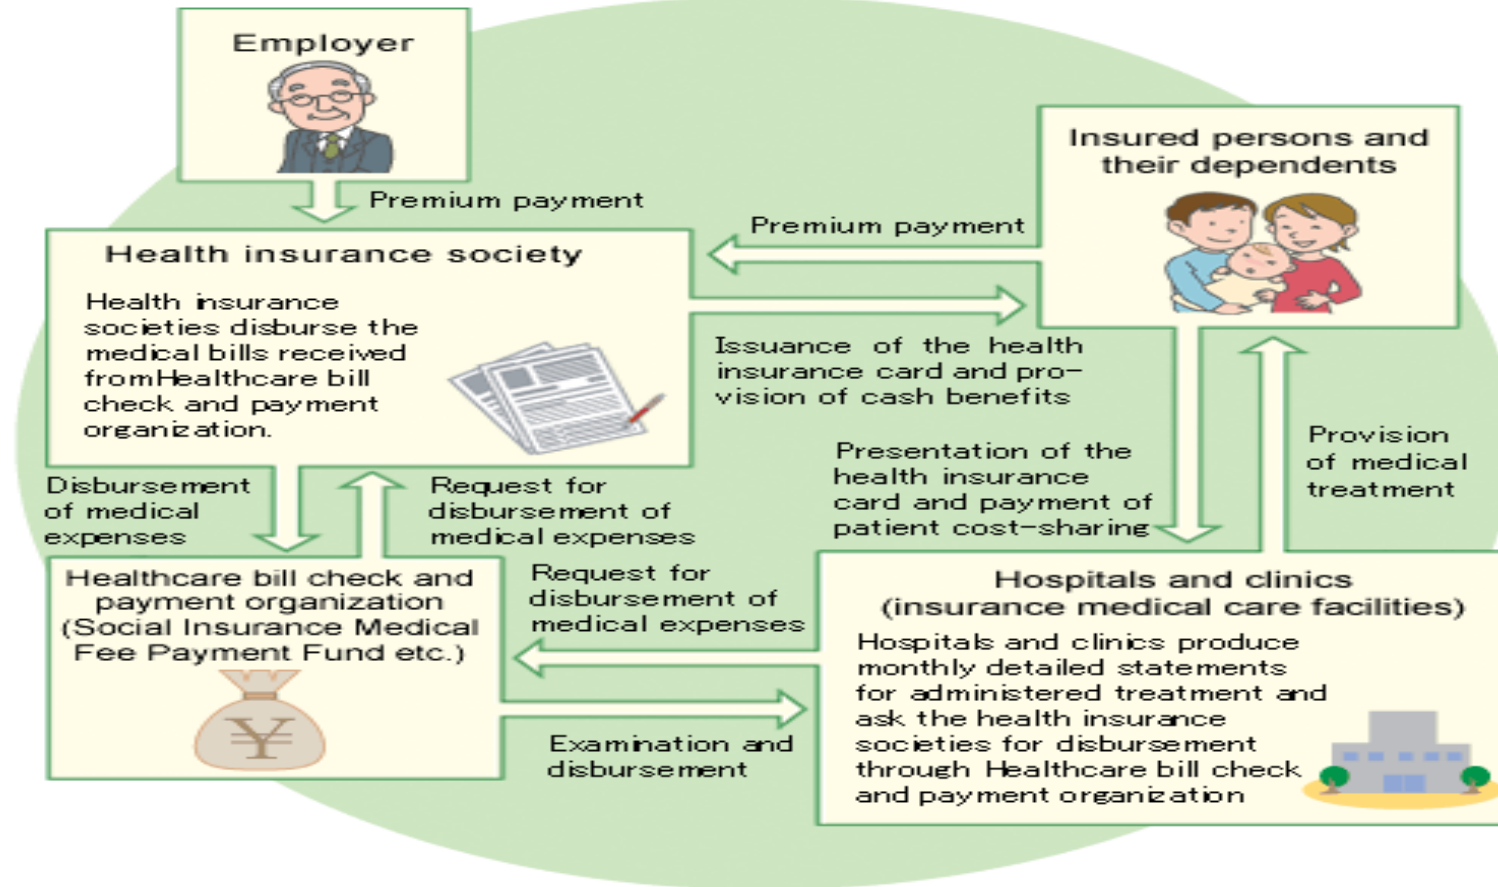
Employer

Premium payment

Insured persons and their dependents

Premium payment

Health insurance society

Health insurance societies disburse the medical bills received fromHealthcare bill check and payment organization.

Issuance of the health insurance card and provision of cash benefits

Presentation of the health insurance card and payment of patient cost-sharing

Provision of medical treatment

Disbursement of medical expenses

Request for disbursement of medical expenses

Healthcare bill check and payment organization (Social Insurance Medical Fee Payment Fund etc.)

Request for disbursement of medical expenses

Hospitals and clinics (insurance medical care facilities)

Hospitals and clinics produce monthly detailed statements for administered treatment and ask the health insurance societies for disbursement through Healthcare bill check and payment organization

Examination and disbursement

¥